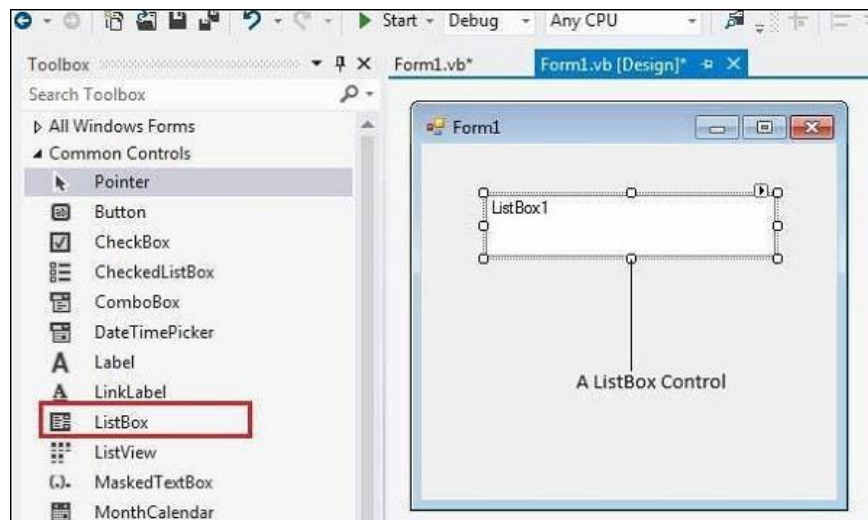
Start - Debug - Any CPU

Toolbox

Form1.vb*

Form1.vb [Design]*

Search Toolbox

All Windows Forms

Common Controls

Pointer

Button

CheckBox

CheckedListBox

ComboBox

DateTimePicker

Label

LinkLabel

ListBox

ListView

MaskedTextBox

MonthCalendar

Form1

ListBox1

A ListBox Control